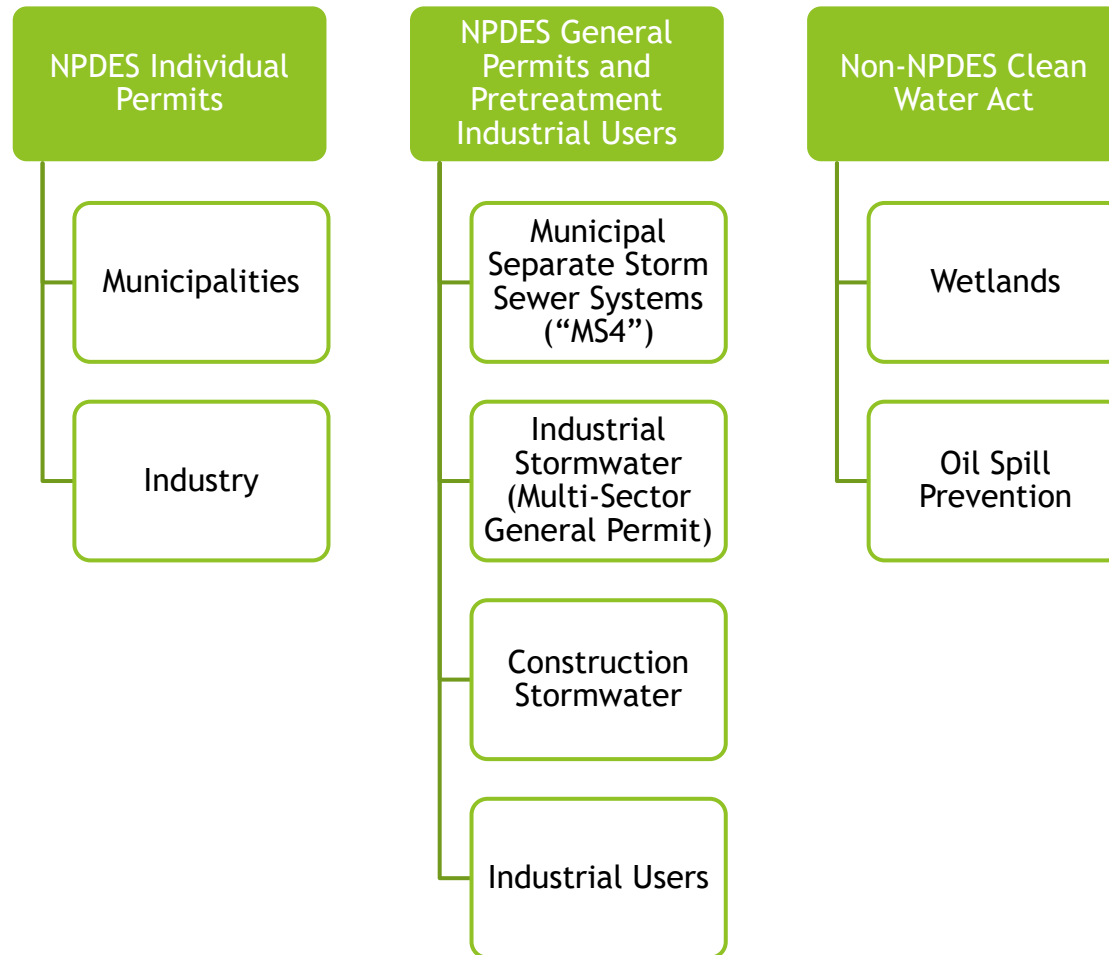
NPDES Individual Permits

Municipalities

Industry

NPDES General Permits and Pretreatment Industrial Users

Municipal Separate Storm Sewer Systems (“MS4”)

Industrial Stormwater (Multi-Sector General Permit)

Construction Stormwater

Industrial Users

Non-NPDES Clean Water Act

Wetlands

Oil Spill Prevention